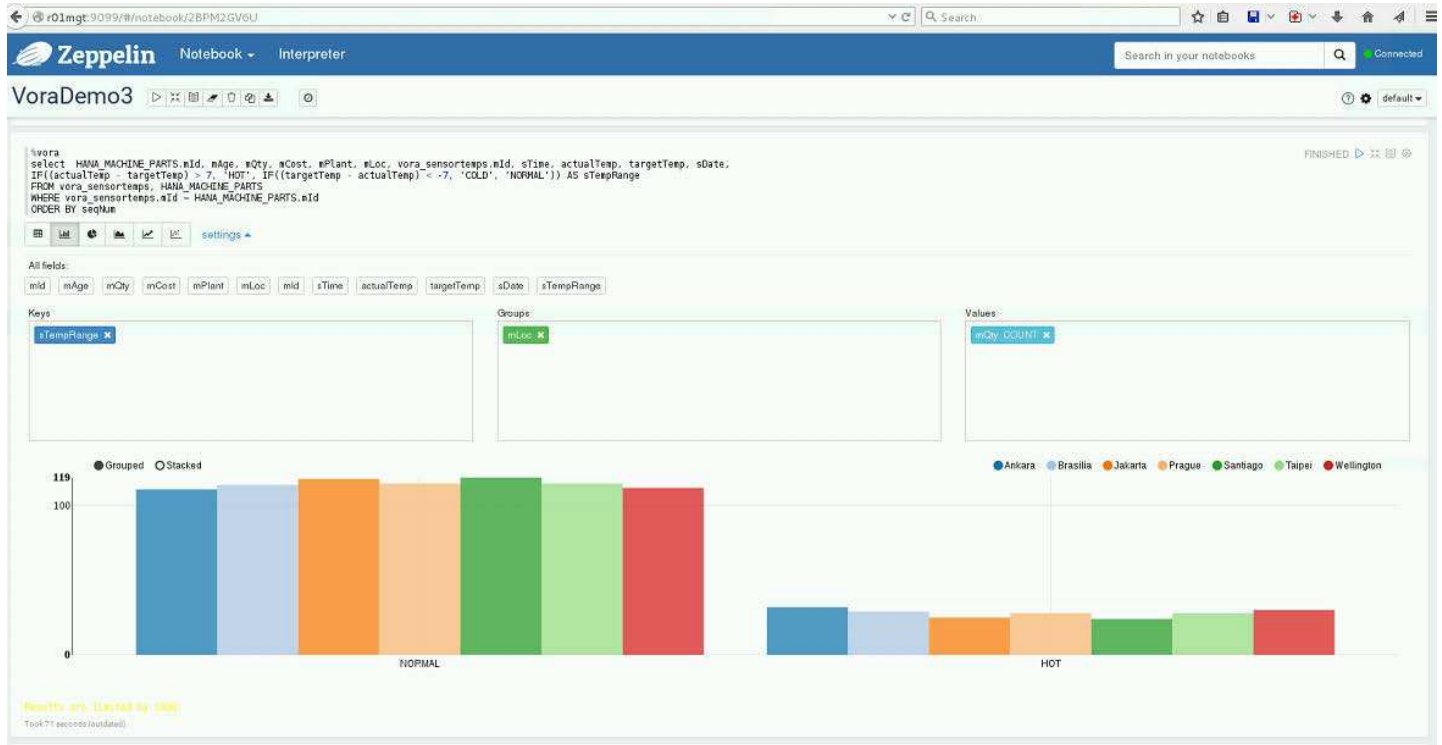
r01mgt:9099/#/notebook/2BPM2GV6U

Search

Zeppelin Notebook Interpreter

Search in your notebooks

Connected

VoraDemo3

default

%vora
select HANA_MACHINE_PARTS.mId, mAge, mQty, mCost, mPlant, mLoc, vora_sensortemps.mId, sTime, actualTemp, targetTemp, sDate,
IF((actualTemp - targetTemp) > 7, 'HOT', IF((targetTemp - actualTemp) < -7, 'COLD', 'NORMAL')) AS sTempRange
FROM vora_sensortemps, HANA_MACHINE_PARTS
WHERE vora_sensortemps.mId = HANA_MACHINE_PARTS.mId
ORDER BY seqNum

FINISHED

settings

All fields:

mId mAge mQty mCost mPlant mLoc mId sTime actualTemp targetTemp sDate sTempRange

Keys

sTempRange

Groups

mLoc

Values

mQty COUNT

Grouped Stacked

Ankara Brasilia Jakarta Prague Santiago Taipei Wellington

119

100

0

NORMAL

HOT

Results are limited by 1000.

Took 71 seconds (outdated)